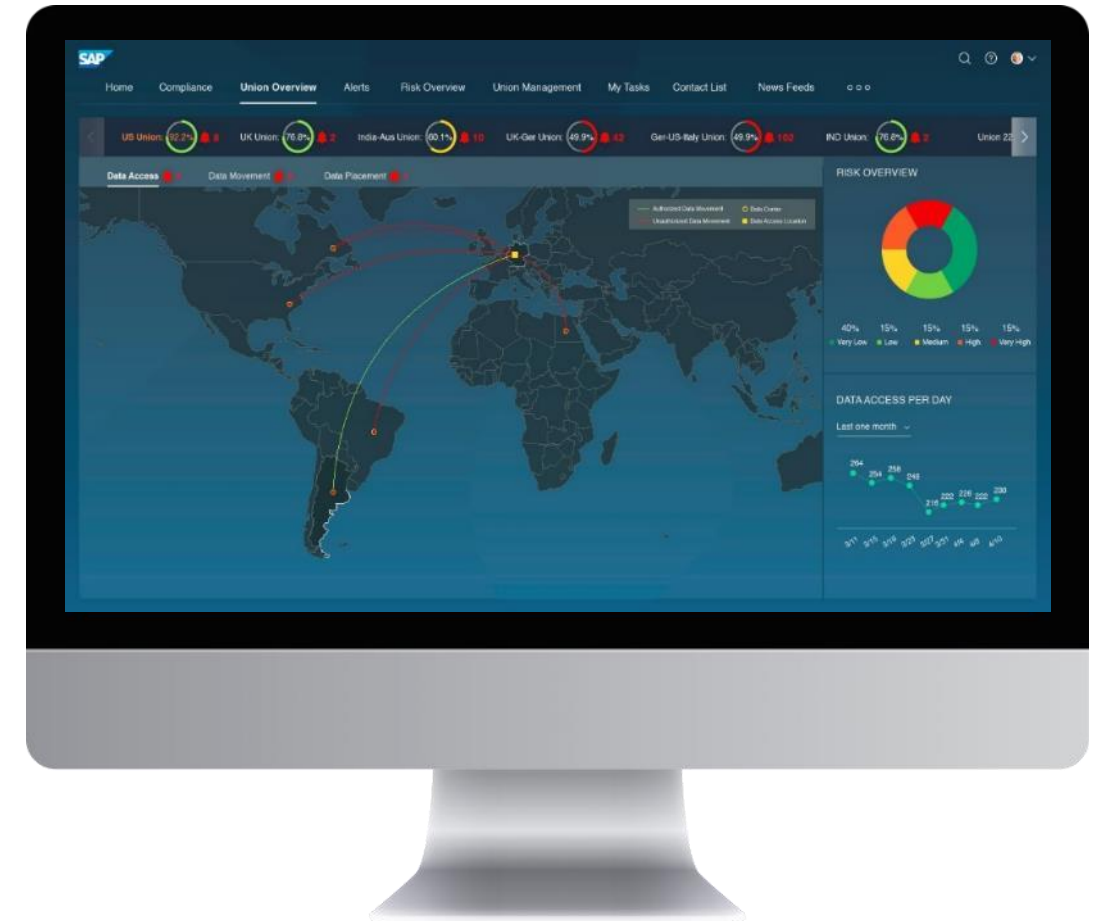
SAP

Home Compliance Union Overview Alerts Risk Overview Union Management My Tasks Contact List News Feeds ○○○

US Union: 92.2% 8 UK Union: 76.8% 2 India-Aus Union: 60.1% 10 UK-Ger Union: 49.9% 42 Ger-US-Italy Union: 49.9% 102 IND Union: 76.8% 2 Union 22

Data Access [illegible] Data Movement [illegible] Data Placement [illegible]

Authorized Data Movement Data Center
Unauthorized Data Movement Data Access Location

RISK OVERVIEW

40% 15% 15% 15% 15%
Very Low Low Medium High Very High

DATA ACCESS PER DAY

Last one month

264 254 258 248 216 222 226 222 230

3/11 3/15 3/19 3/23 3/27 3/31 4/4 4/8 4/10